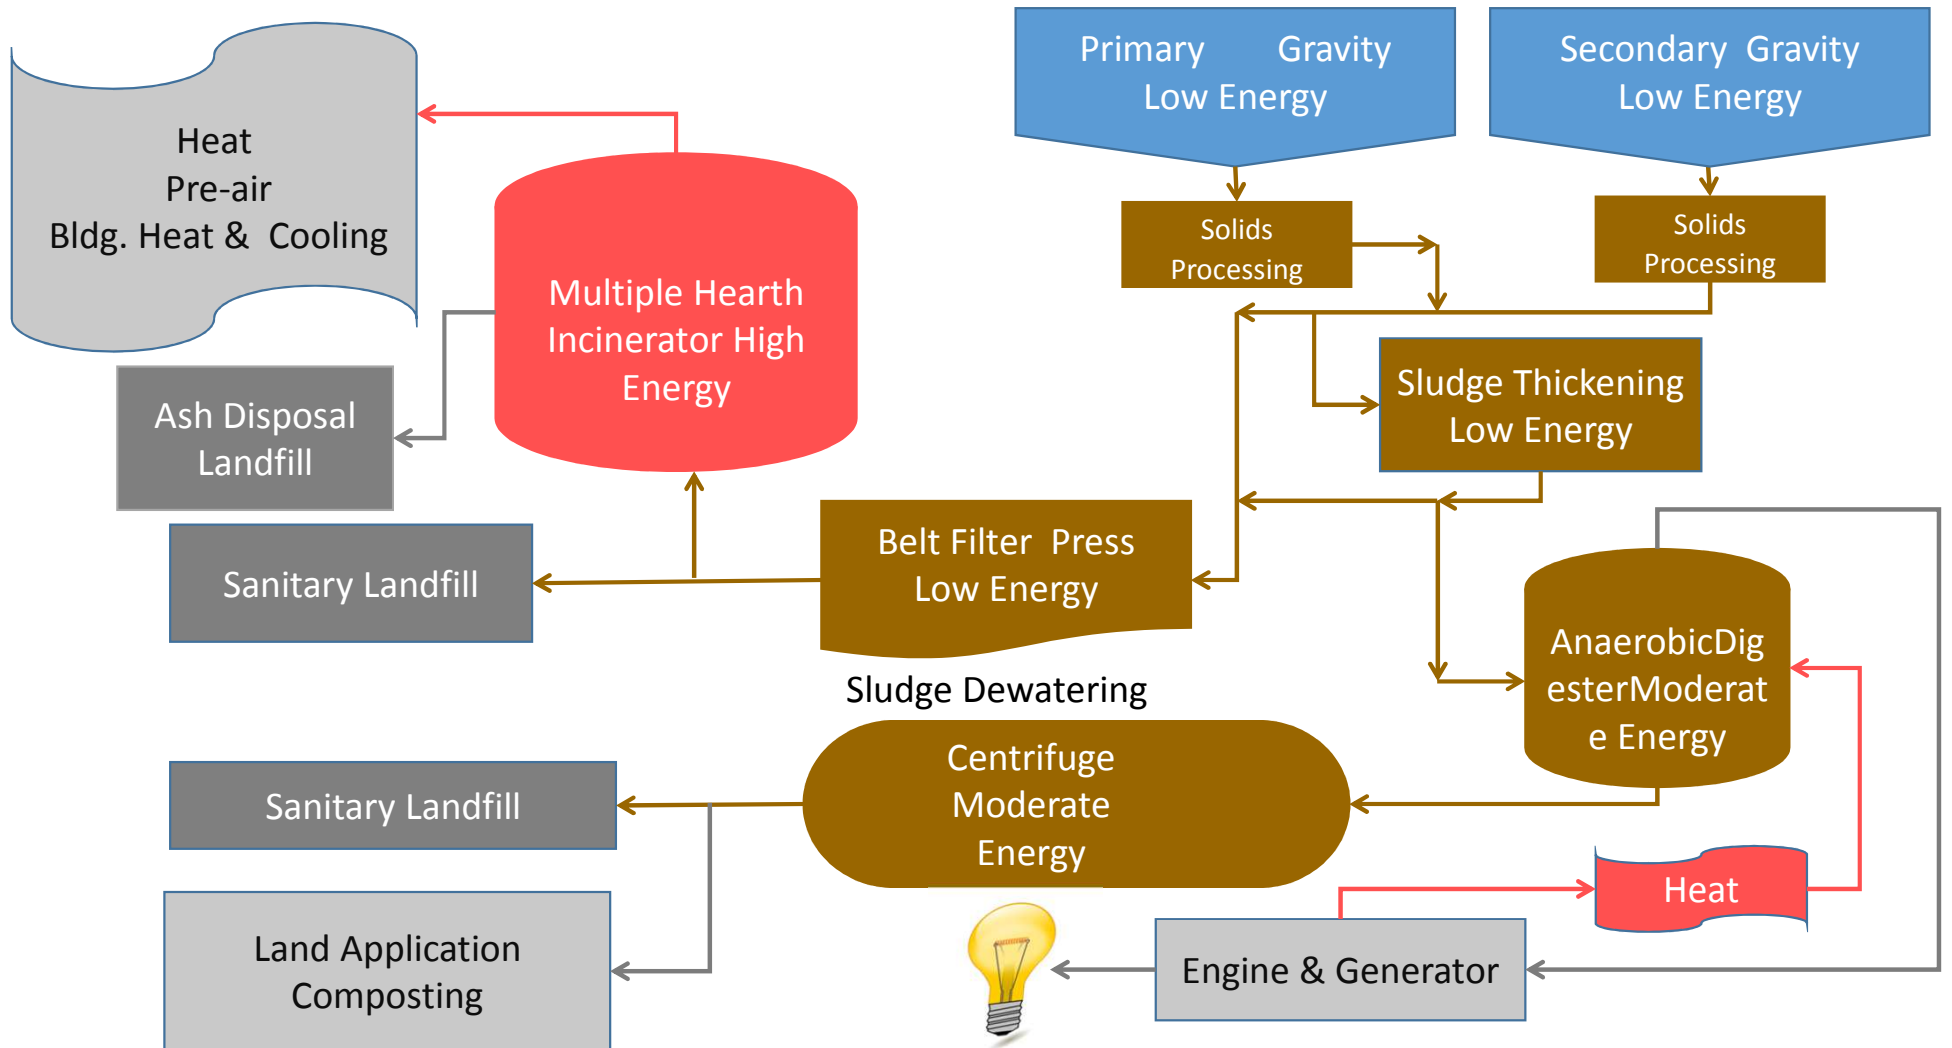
Heat
Pre-air
Bldg. Heat & Cooling

Multiple Hearth Incinerator High Energy

Ash Disposal Landfill

Sanitary Landfill

Primary Gravity Low Energy

Secondary Gravity Low Energy

Solids Processing

Solids Processing

Sludge Thickening Low Energy

Belt Filter Press Low Energy

Sludge Dewatering

AnaerobicDigesterModerate Energy

Centrifuge Moderate Energy

Sanitary Landfill

Land Application Composting

Heat

Engine & Generator